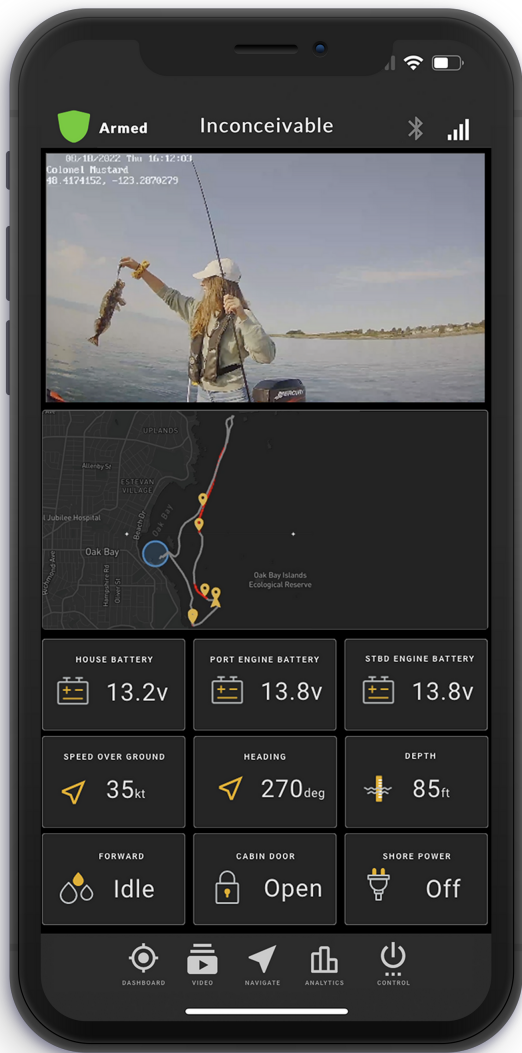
Armed

Inconceivable

08/18/2022 Thu 16:12:03
Colonel Mustard
48.4174152, -123.2870279

MERCURY

UPLANDS
Albany St
ESTEVAN VILLAGE
Jubilee Hospital
Beach Dr
Oak Bay
Oak Bay
Richmond Rd
Hampshire Rd
Oliver St
Oak Bay Islands Ecological Reserve

HOUSE BATTERY
13.2v

PORT ENGINE BATTERY
13.8v

STBD ENGINE BATTERY
13.8v

SPEED OVER GROUND
35kt

HEADING
270deg

DEPTH
85ft

FORWARD
Idle

CABIN DOOR
Open

SHORE POWER
Off

DASHBOARD
VIDEO
NAVIGATE
ANALYTICS
CONTROL